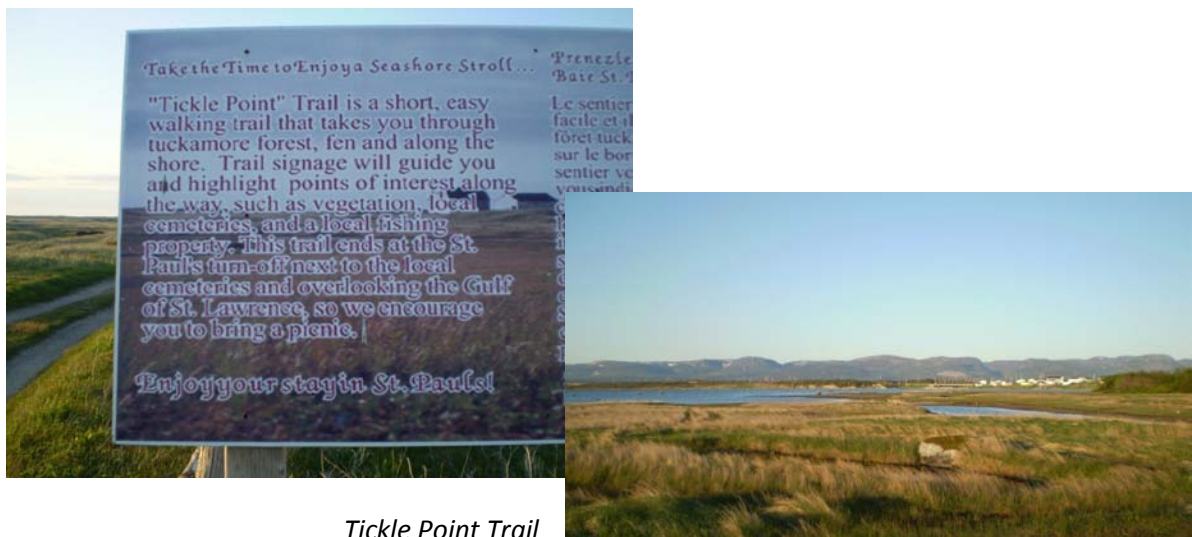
Take the Time to Enjoy a Seashore Stroll...

"Tickle Point" Trail is a short, easy walking trail that takes you through tuckamore forest, fen and along the shore. Trail signage will guide you and highlight points of interest along the way, such as vegetation, local cemeteries, and a local fishing property. This trail ends at the St. Paul's turn-off next to the local cemeteries and overlooking the Gulf of St. Lawrence, so we encourage you to bring a picnic.

Enjoy your stay in St. Paul's!

Prenez le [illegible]
Baie St. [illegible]

Le sentier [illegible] facile et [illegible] forêt tuck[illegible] sur le bor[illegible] sentier vo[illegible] vous indi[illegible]

Tickle Point Trail